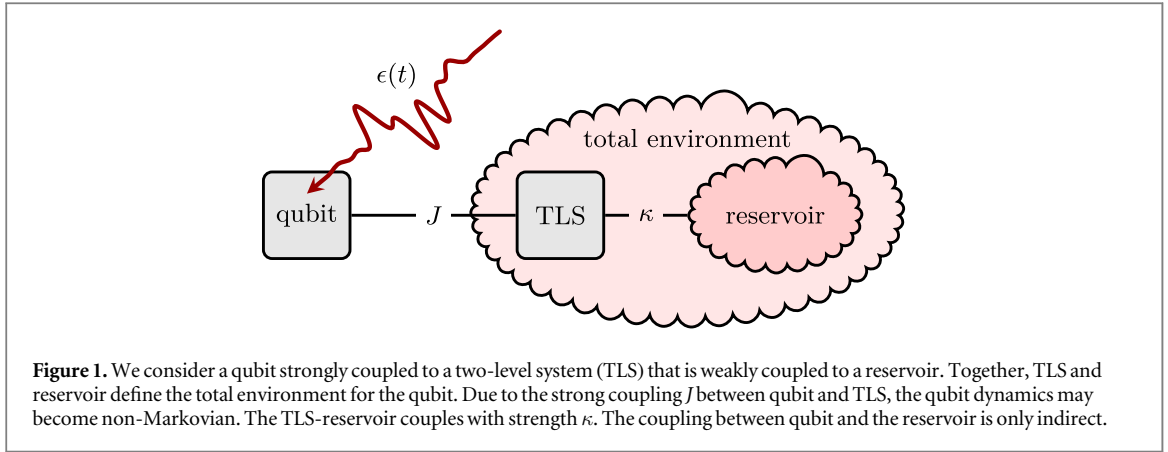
$\epsilon(t)$

total environment

qubit

$J$

TLS

$\kappa$

reservoir

**Figure 1.** We consider a qubit strongly coupled to a two-level system (TLS) that is weakly coupled to a reservoir. Together, TLS and reservoir define the total environment for the qubit. Due to the strong coupling $J$ between qubit and TLS, the qubit dynamics may become non-Markovian. The TLS-reservoir couples with strength $\kappa$. The coupling between qubit and the reservoir is only indirect.